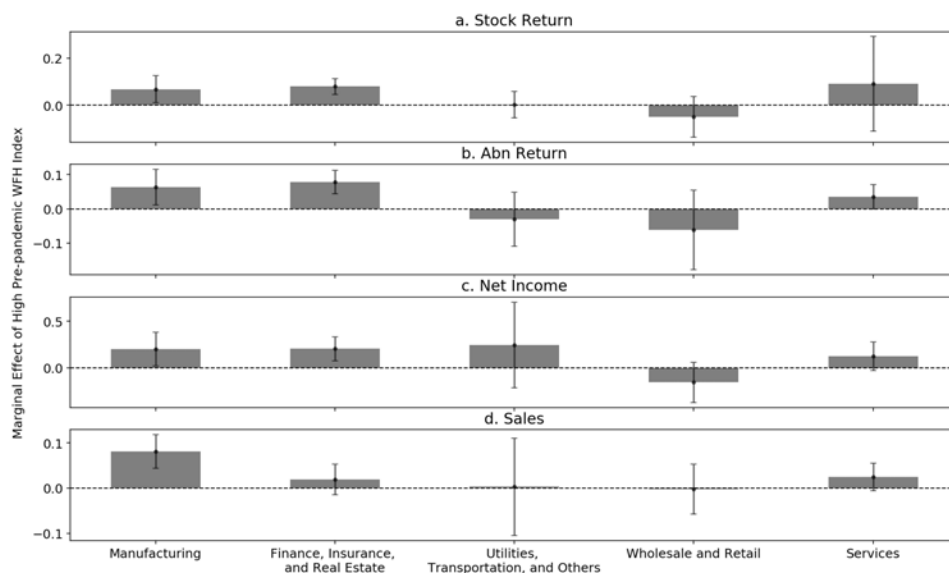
a. Stock Return

0.2

0.0

b. Abn Return

0.1

0.0

-0.1

c. Net Income

0.5

0.0

d. Sales

0.1

0.0

-0.1

Marginal Effect of High Pre-pandemic WFH Index

Manufacturing

Finance, Insurance, and Real Estate

Utilities, Transportation, and Others

Wholesale and Retail

Services